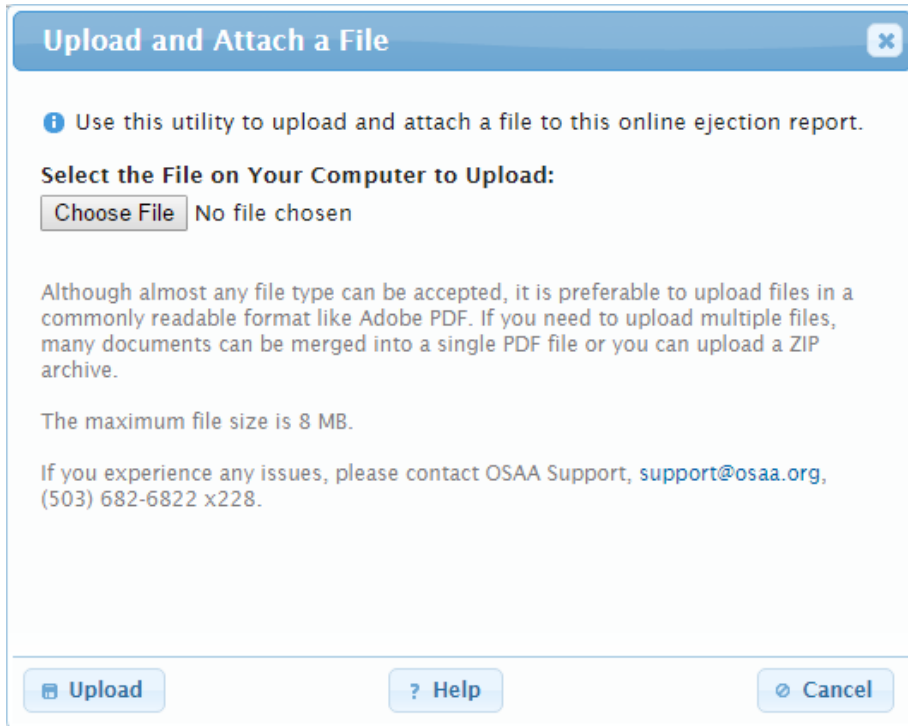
Upload and Attach a File

Use this utility to upload and attach a file to this online ejection report.

Select the File on Your Computer to Upload:

Choose File No file chosen

Although almost any file type can be accepted, it is preferable to upload files in a commonly readable format like Adobe PDF. If you need to upload multiple files, many documents can be merged into a single PDF file or you can upload a ZIP archive.

The maximum file size is 8 MB.

If you experience any issues, please contact OSAA Support, support@osaa.org, (503) 682-6822 x228.

Upload

? Help

Cancel